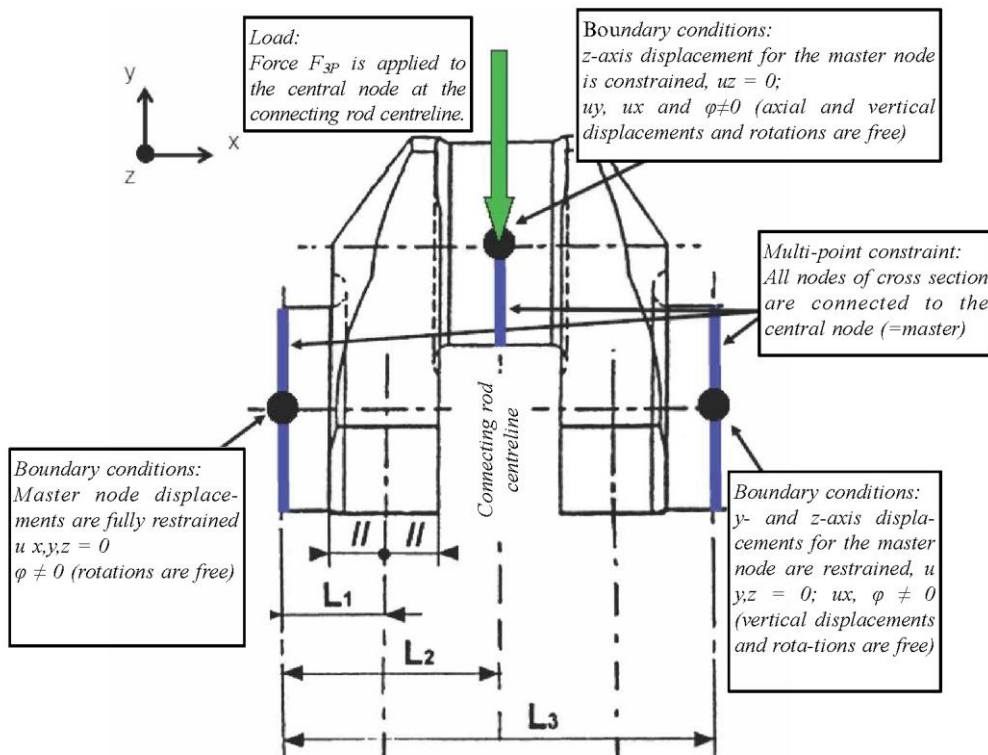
Load:
Force $F_{3P}$ is applied to the central node at the connecting rod centreline.

Boundary conditions:
z-axis displacement for the master node is constrained, uz = 0;
uy, ux and $\varphi \neq 0$ (axial and vertical displacements and rotations are free)

y

x

z

Multi-point constraint:
All nodes of cross section are connected to the central node (=master)

Connecting rod centreline

Boundary conditions:
Master node displacements are fully restrained u x,y,z = 0
$\varphi \neq 0$ (rotations are free)

//

//

Boundary conditions:
y- and z-axis displacements for the master node are restrained, u y,z = 0; ux, $\varphi \neq 0$ (vertical displacements and rota-tions are free)

$L_1$

$L_2$

$L_3$